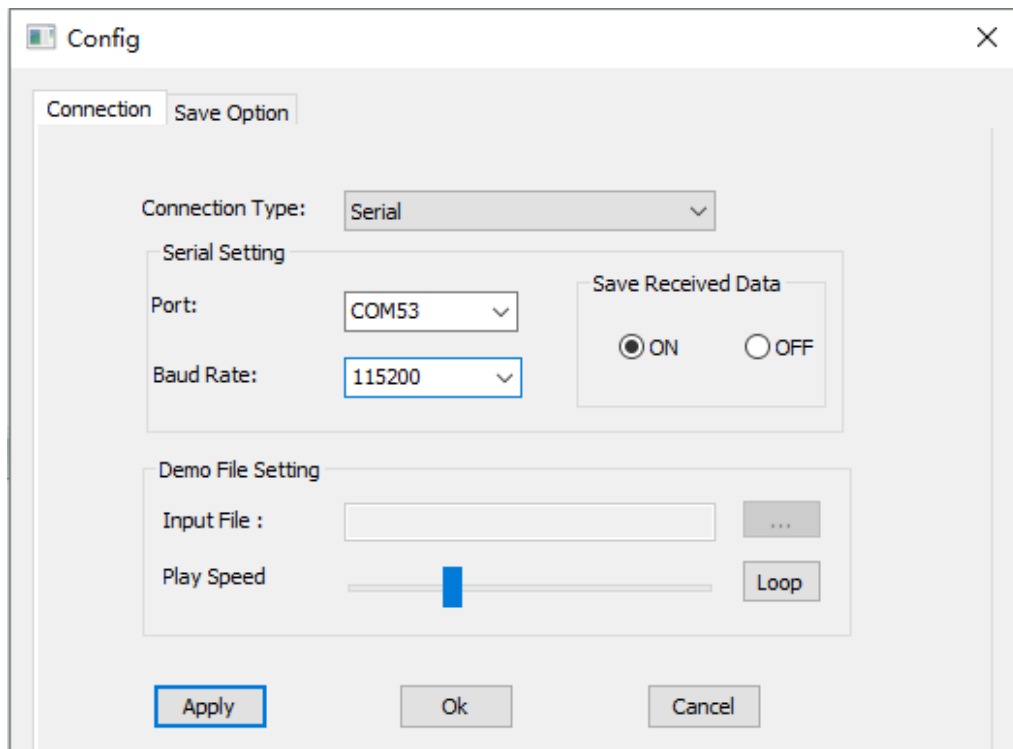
Config

Connection Save Option

Connection Type: Serial

Serial Setting

Port: COM53

Baud Rate: 115200

Save Received Data

ON OFF

Demo File Setting

Input File :

...

Play Speed

Loop

Apply Ok Cancel